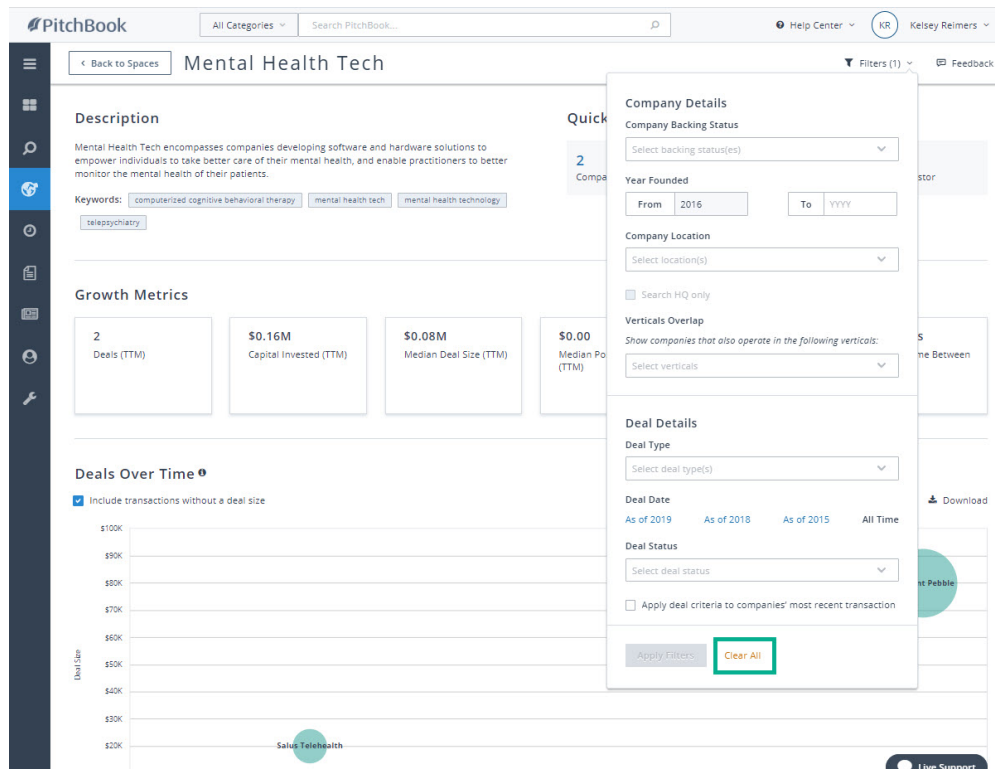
PitchBook

All Categories

Search PitchBook...

Help Center

KR

Kelsey Reimers

Back to Spaces

Mental Health Tech

Filters (1)

Feedback

Description

Mental Health Tech encompasses companies developing software and hardware solutions to empower individuals to take better care of their mental health, and enable practitioners to better monitor the mental health of their patients.

Keywords: computerized cognitive behavioral therapy | mental health tech | mental health technology | telepsychiatry

Quick

2

Compa

stor

Growth Metrics

2
Deals (TTM)

$0.16M
Capital Invested (TTM)

$0.08M
Median Deal Size (TTM)

$0.00
Median Po (TTM)

s
me Between

Deals Over Time

Include transactions without a deal size

Download

$100K
$90K
$80K
$70K
$60K
$50K
$40K
$30K
$20K

Deal Size

Salus Telehealth

nt Pebble

Company Details

Company Backing Status

Select backing status(es)

Year Founded

From 2016

To YYYY

Company Location

Select location(s)

Search HQ only

Verticals Overlap

Show companies that also operate in the following verticals:

Select verticals

Deal Details

Deal Type

Select deal type(s)

Deal Date

As of 2019 As of 2018 As of 2015 All Time

Deal Status

Select deal status

Apply deal criteria to companies' most recent transaction

Apply Filters

Clear All

Live Support